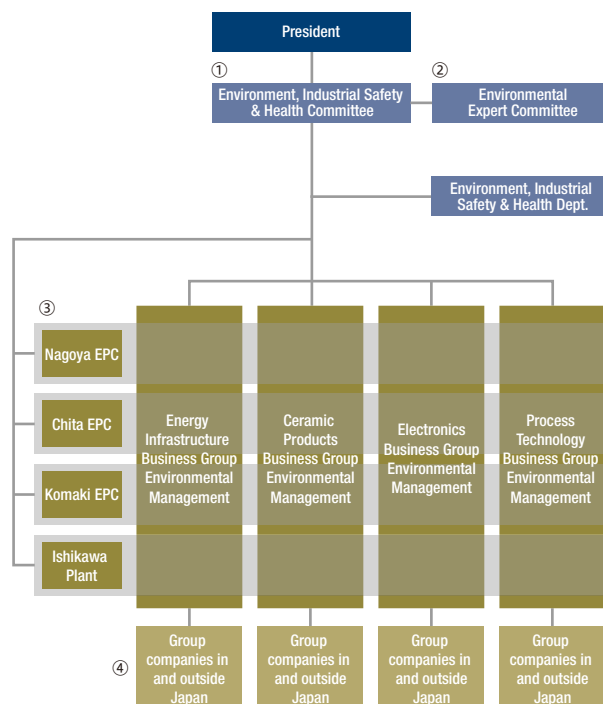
President

①
Environment, Industrial Safety & Health Committee

②
Environmental Expert Committee

Environment, Industrial Safety & Health Dept.

③
Nagoya EPC

Chita EPC

Komaki EPC

Ishikawa Plant

Energy Infrastructure Business Group Environmental Management

Ceramic Products Business Group Environmental Management

Electronics Business Group Environmental Management

Process Technology Business Group Environmental Management

④
Group companies in and outside Japan

Group companies in and outside Japan

Group companies in and outside Japan

Group companies in and outside Japan